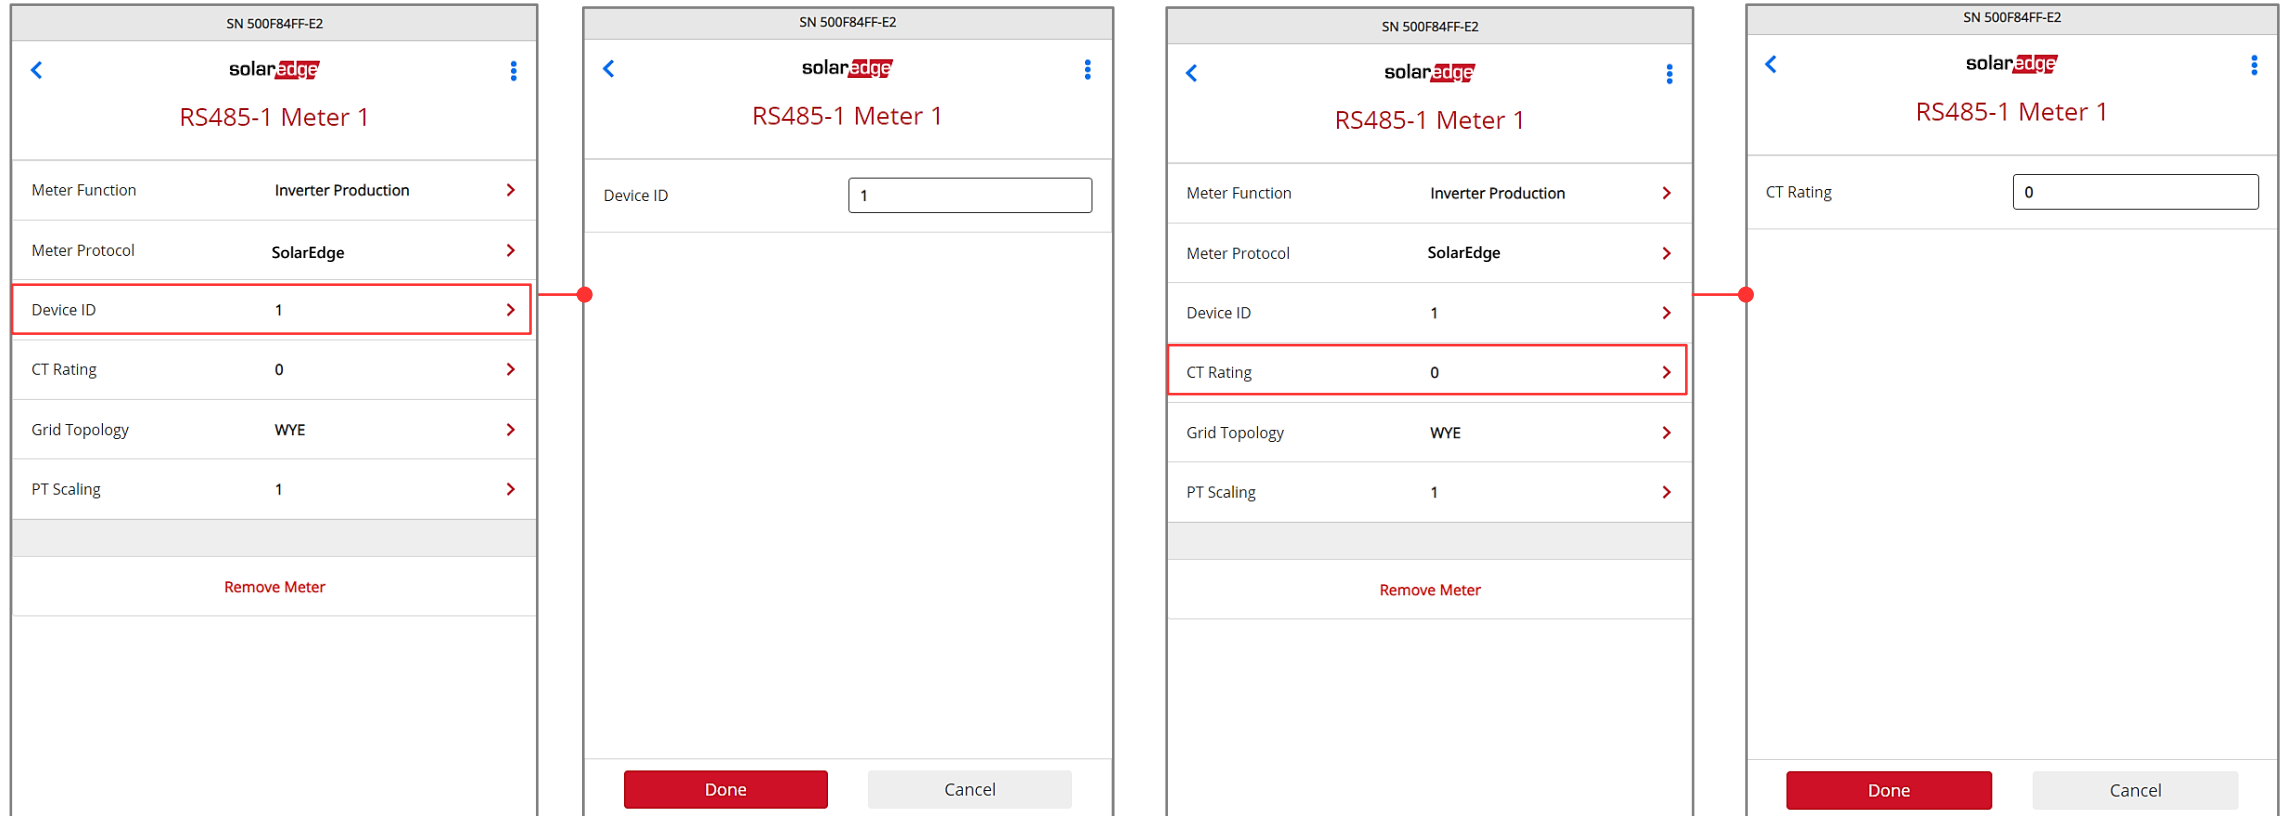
SN 500F84FF-E2

solaredge

RS485-1 Meter 1

Meter Function Inverter Production

Meter Protocol SolarEdge

Device ID 1

CT Rating 0

Grid Topology WYE

PT Scaling 1

Remove Meter

SN 500F84FF-E2

solaredge

RS485-1 Meter 1

Device ID 1

Done Cancel

SN 500F84FF-E2

solaredge

RS485-1 Meter 1

Meter Function Inverter Production

Meter Protocol SolarEdge

Device ID 1

CT Rating 0

Grid Topology WYE

PT Scaling 1

Remove Meter

SN 500F84FF-E2

solaredge

RS485-1 Meter 1

CT Rating 0

Done Cancel